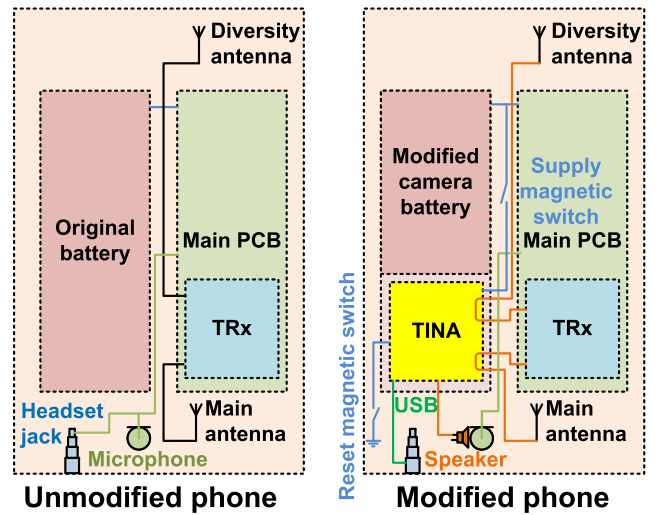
Diversity antenna

Original battery

Main PCB

TRx

Main antenna

Headset jack

Microphone

Unmodified phone

Diversity antenna

Modified camera battery

Supply magnetic switch

Main PCB

TINA

TRx

Reset magnetic switch

USB

Main antenna

Speaker

Modified phone